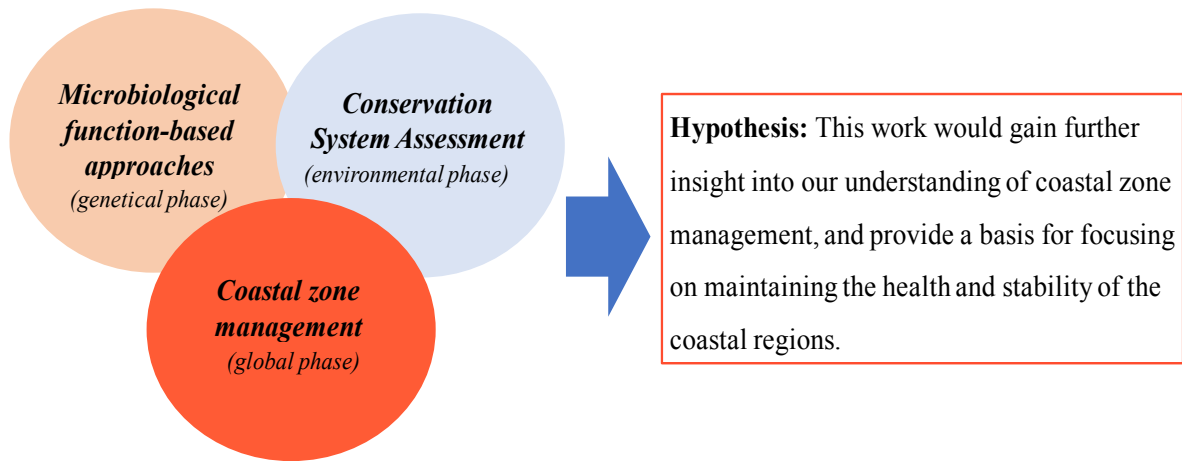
Microbiological function-based approaches
(genetical phase)

Conservation System Assessment
(environmental phase)

Coastal zone management
(global phase)

Hypothesis: This work would gain further insight into our understanding of coastal zone management, and provide a basis for focusing on maintaining the health and stability of the coastal regions.